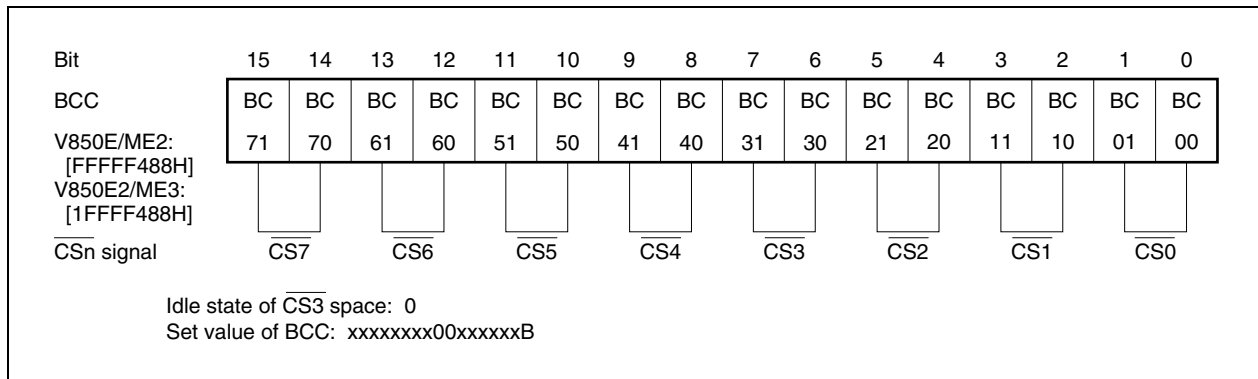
| Bit | 15 | 14 | 13 | 12 | 11 | 10 | 9 | 8 | 7 | 6 | 5 | 4 | 3 | 2 | 1 | 0 |
|---|---|---|---|---|---|---|---|---|---|---|---|---|---|---|---|---|
| BCC | BC | BC | BC | BC | BC | BC | BC | BC | BC | BC | BC | BC | BC | BC | BC | BC |
| V850E/ME2: [FFFFF488H] V850E2/ME3: [1FFFF488H] | 71 | 70 | 61 | 60 | 51 | 50 | 41 | 40 | 31 | 30 | 21 | 20 | 11 | 10 | 01 | 00 |

$\overline{CS}$n signal $\overline{CS7}$ $\overline{CS6}$ $\overline{CS5}$ $\overline{CS4}$ $\overline{CS3}$ $\overline{CS2}$ $\overline{CS1}$ $\overline{CS0}$

Idle state of $\overline{CS3}$ space: 0
Set value of BCC: xxxxxxxx00xxxxxxB